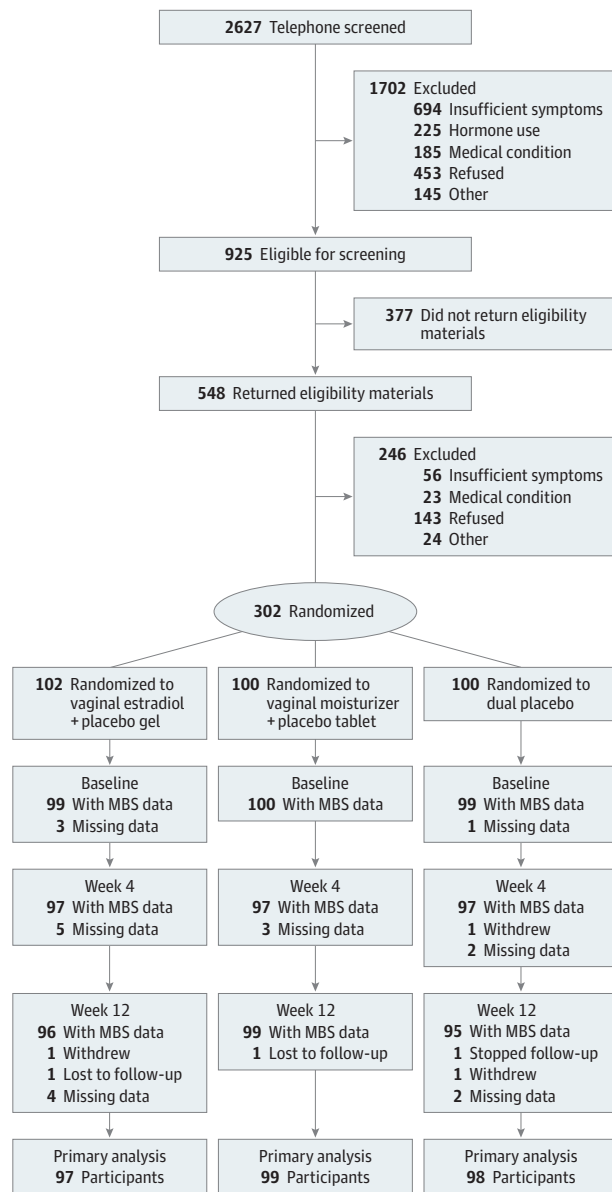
2627 Telephone screened

1702 Excluded
694 Insufficient symptoms
225 Hormone use
185 Medical condition
453 Refused
145 Other

925 Eligible for screening

377 Did not return eligibility materials

548 Returned eligibility materials

246 Excluded
56 Insufficient symptoms
23 Medical condition
143 Refused
24 Other

302 Randomized

102 Randomized to vaginal estradiol + placebo gel

Baseline
99 With MBS data
3 Missing data

Week 4
97 With MBS data
5 Missing data

Week 12
96 With MBS data
1 Withdrew
1 Lost to follow-up
4 Missing data

Primary analysis
97 Participants

100 Randomized to vaginal moisturizer + placebo tablet

Baseline
100 With MBS data

Week 4
97 With MBS data
3 Missing data

Week 12
99 With MBS data
1 Lost to follow-up

Primary analysis
99 Participants

100 Randomized to dual placebo

Baseline
99 With MBS data
1 Missing data

Week 4
97 With MBS data
1 Withdrew
2 Missing data

Week 12
95 With MBS data
1 Stopped follow-up
1 Withdrew
2 Missing data

Primary analysis
98 Participants